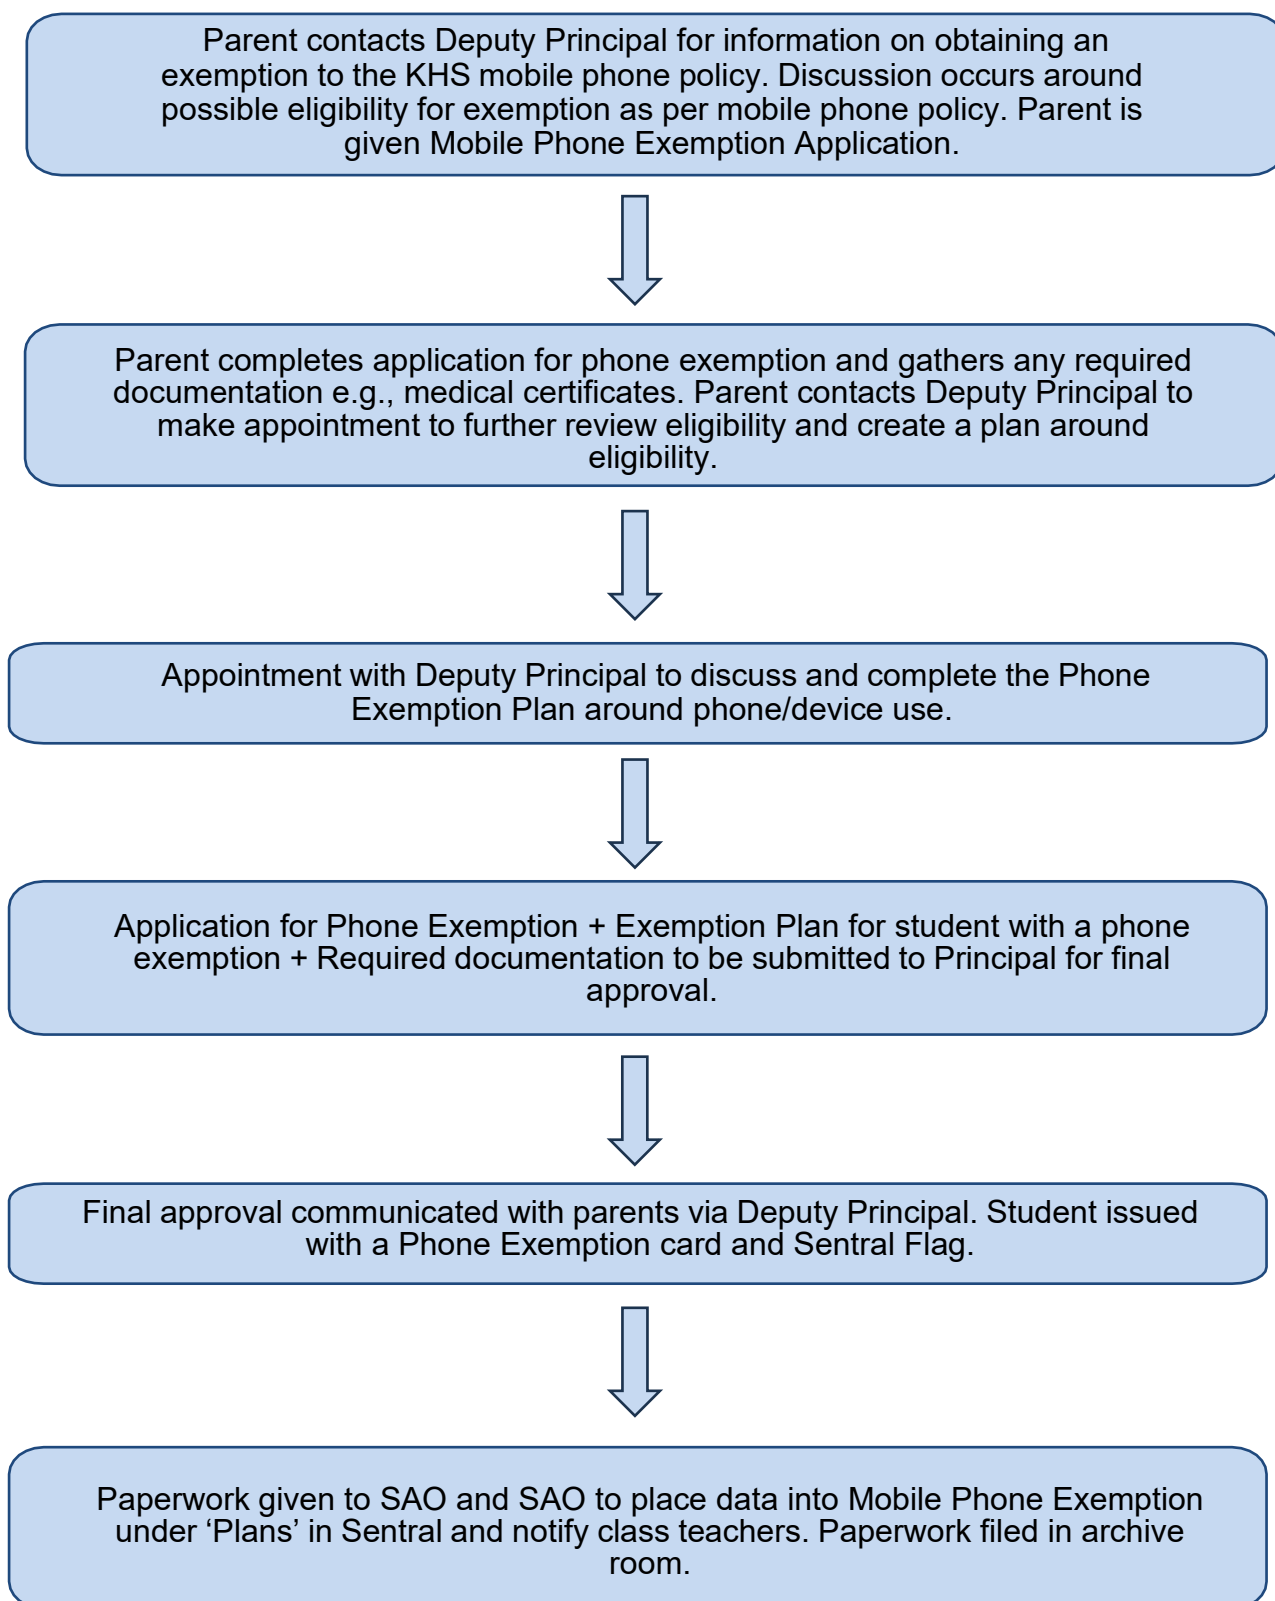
Parent contacts Deputy Principal for information on obtaining an exemption to the KHS mobile phone policy. Discussion occurs around possible eligibility for exemption as per mobile phone policy. Parent is given Mobile Phone Exemption Application.

Parent completes application for phone exemption and gathers any required documentation e.g., medical certificates. Parent contacts Deputy Principal to make appointment to further review eligibility and create a plan around eligibility.

Appointment with Deputy Principal to discuss and complete the Phone Exemption Plan around phone/device use.

Application for Phone Exemption + Exemption Plan for student with a phone exemption + Required documentation to be submitted to Principal for final approval.

Final approval communicated with parents via Deputy Principal. Student issued with a Phone Exemption card and Sentral Flag.

Paperwork given to SAO and SAO to place data into Mobile Phone Exemption under ‘Plans’ in Sentral and notify class teachers. Paperwork filed in archive room.